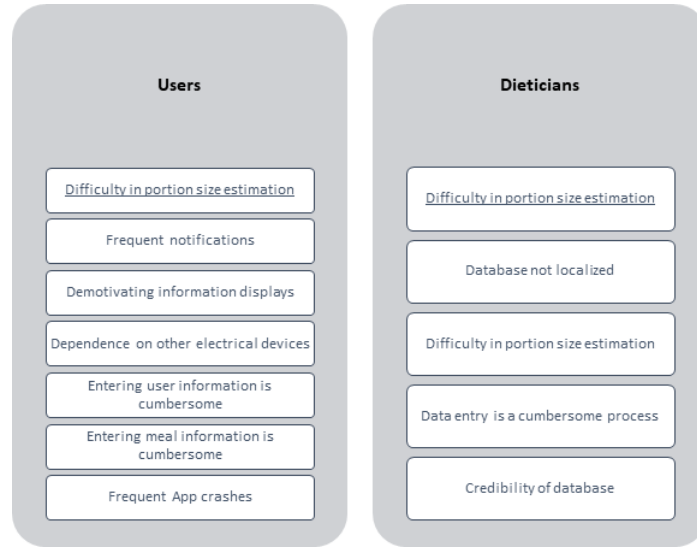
Users

Difficulty in portion size estimation

Frequent notifications

Demotivating information displays

Dependence on other electrical devices

Entering user information is cumbersome

Entering meal information is cumbersome

Frequent App crashes

Dieticians

Difficulty in portion size estimation

Database not localized

Difficulty in portion size estimation

Data entry is a cumbersome process

Credibility of database